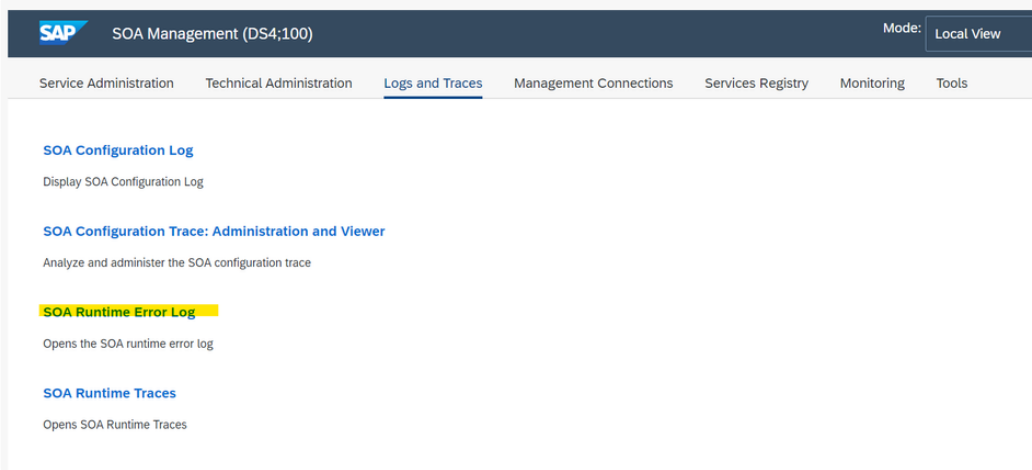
SAP SOA Management (DS4;100)

Mode: Local View

Service Administration Technical Administration Logs and Traces Management Connections Services Registry Monitoring Tools

SOA Configuration Log

Display SOA Configuration Log

SOA Configuration Trace: Administration and Viewer

Analyze and administer the SOA configuration trace

SOA Runtime Error Log

Opens the SOA runtime error log

SOA Runtime Traces

Opens SOA Runtime Traces